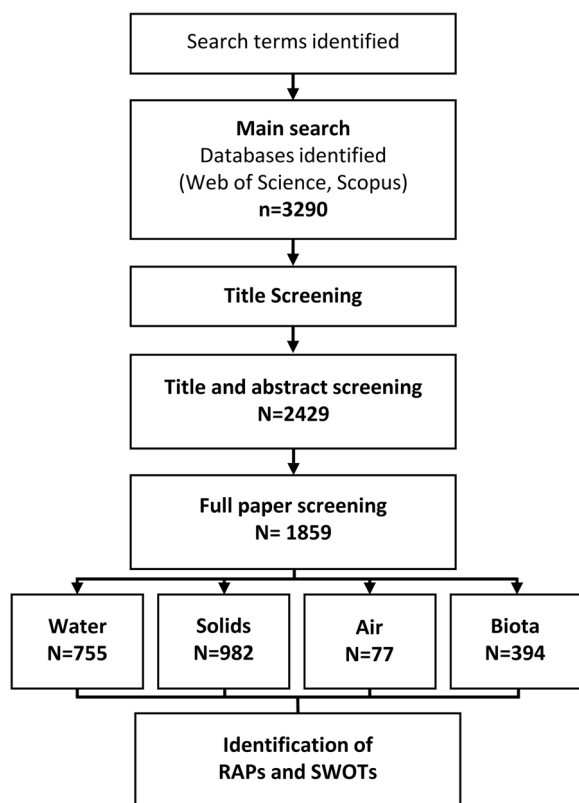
Search terms identified

**Main search**
Databases identified
(Web of Science, Scopus)
**n=3290**

**Title Screening**

**Title and abstract screening**
**N=2429**

**Full paper screening**
**N= 1859**

**Water**
**N=755**

**Solids**
**N=982**

**Air**
**N=77**

**Biota**
**N=394**

**Identification of RAPs and SWOTs**